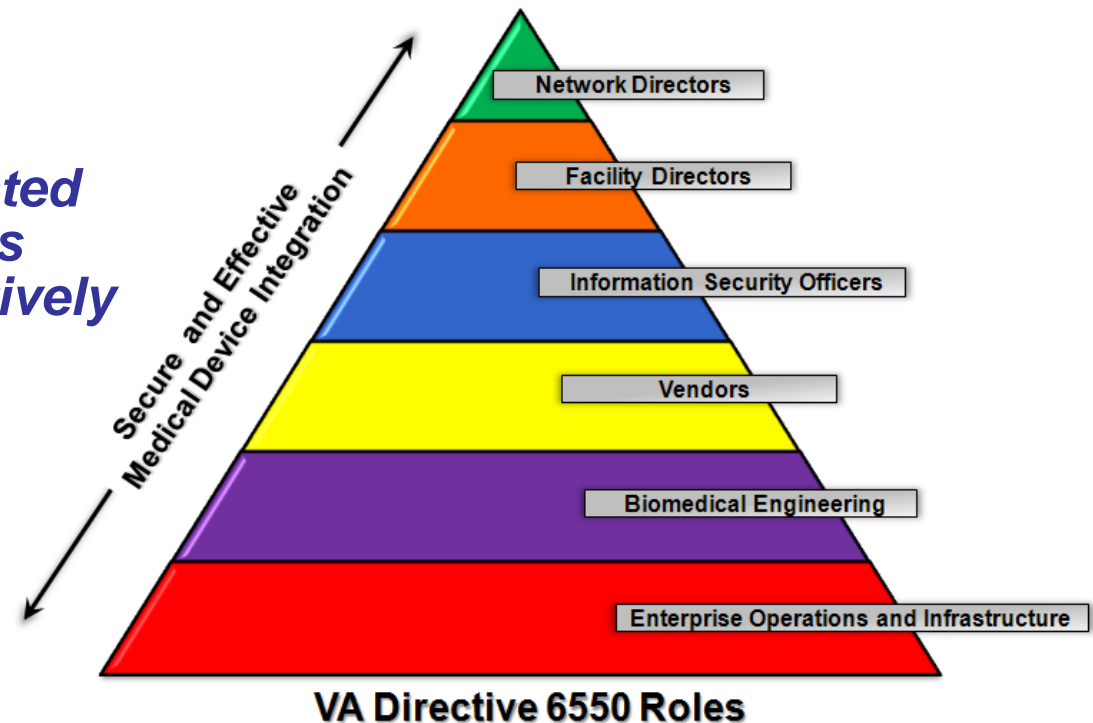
ted
s
ively

Secure and Effective
Medical Device Integration

Network Directors

Facility Directors

Information Security Officers

Vendors

Biomedical Engineering

Enterprise Operations and Infrastructure

VA Directive 6550 Roles